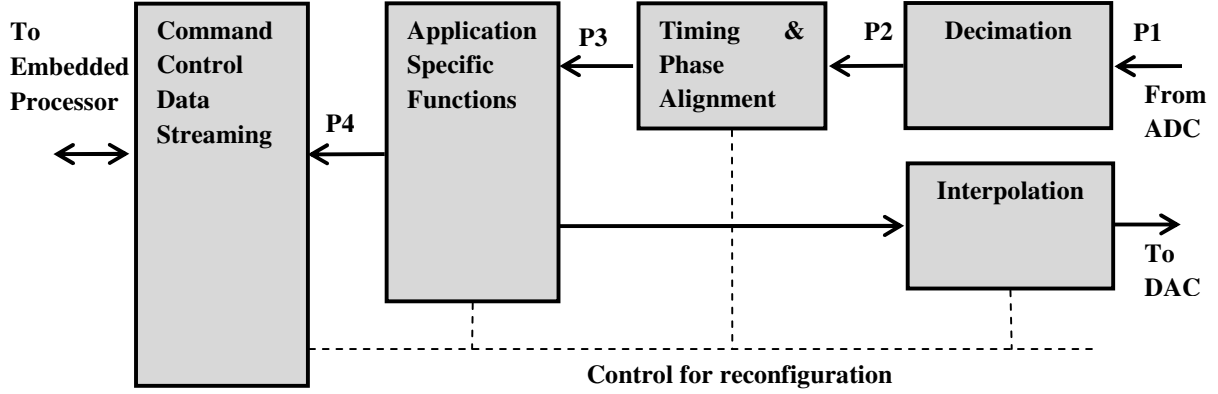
To Embedded Processor

Command Control Data Streaming

P4

Application Specific Functions

P3

Timing & Phase Alignment

P2

Decimation

P1

From ADC

Interpolation

To DAC

Control for reconfiguration